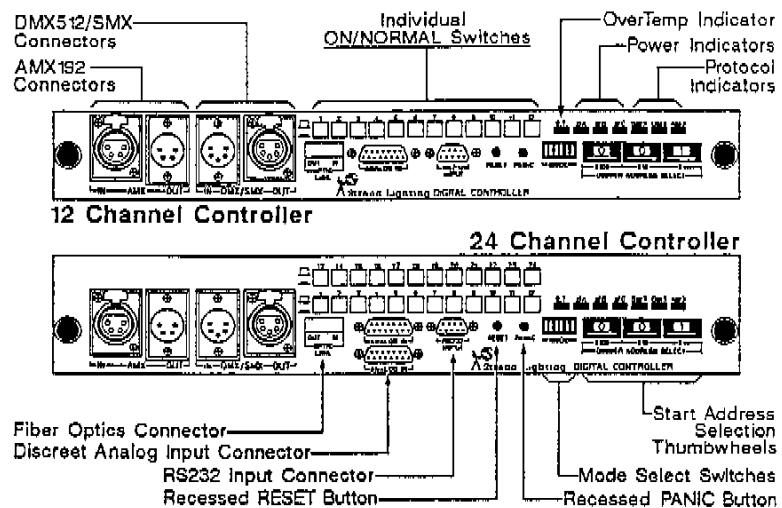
DMX512/SMX Connectors

AMX192 Connectors

Individual ON/NORMAL Switches

OverTemp Indicator

Power Indicators

Protocol Indicators

1 2 3 4 5 6 7 8 9 10 11 12

IN — AMX — OUT

IN — DMX/SMX — OUT

RESET PANIC

Strand Lighting DIGITAL CONTROLLER

12 Channel Controller

24 Channel Controller

13 14 15 16 17 18 19 20 21 22 23 24

1 2 3 4 5 6 7 8 9 10 11 12

IN — AMX — OUT

IN — DMX/SMX — OUT

RESET PANIC

Strand Lighting DIGITAL CONTROLLER

Fiber Optics Connector

Discreet Analog Input Connector

RS232 Input Connector

Recessed RESET Button

Start Address Selection Thumbwheels

Mode Select Switches

Recessed PANIC Button